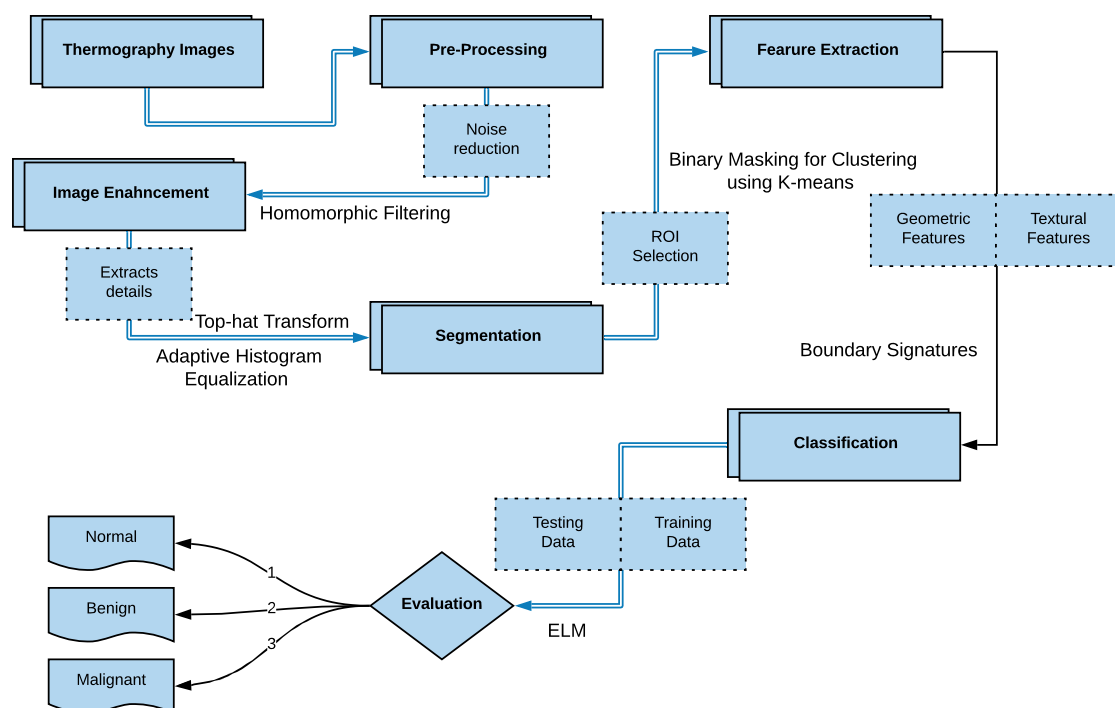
Thermography Images

Pre-Processing

Noise reduction

Fearure Extraction

Binary Masking for Clustering using K-means

Image Enahncement

Homomorphic Filtering

Extracts details

ROI Selection

Geometric Features

Textural Features

Top-hat Transform

Segmentation

Adaptive Histogram Equalization

Boundary Signatures

Classification

Testing Data

Training Data

Normal

1

Benign

2

Evaluation

3

Malignant

ELM